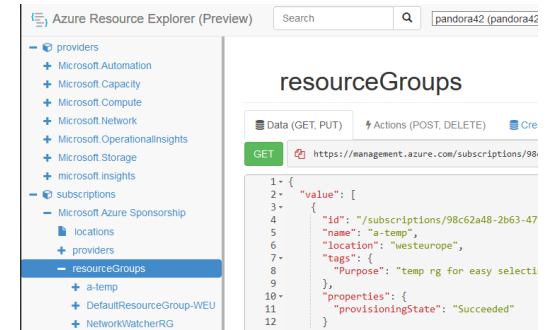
Azure Resource Explorer (Preview)

Search

pandora42 (pandora42

− providers
+ Microsoft.Automation
+ Microsoft.Capacity
+ Microsoft.Compute
+ Microsoft.Network
+ Microsoft.OperationalInsights
+ Microsoft.Storage
+ microsoft.insights
− subscriptions
− Microsoft Azure Sponsorship
locations
+ providers
− resourceGroups
+ a-temp
+ DefaultResourceGroup-WEU
+ NetworkWatcherRG

resourceGroups

Data (GET, PUT)

Actions (POST, DELETE)

Cre

GET

https://management.azure.com/subscriptions/98c

1 {
2 "value": [
3 {
4 "id": "/subscriptions/98c62a48-2b63-47
5 "name": "a-temp",
6 "location": "westeurope",
7 "tags": {
8 "Purpose": "temp rg for easy selecti
9 },
10 "properties": {
11 "provisioningState": "Succeeded"
12 }